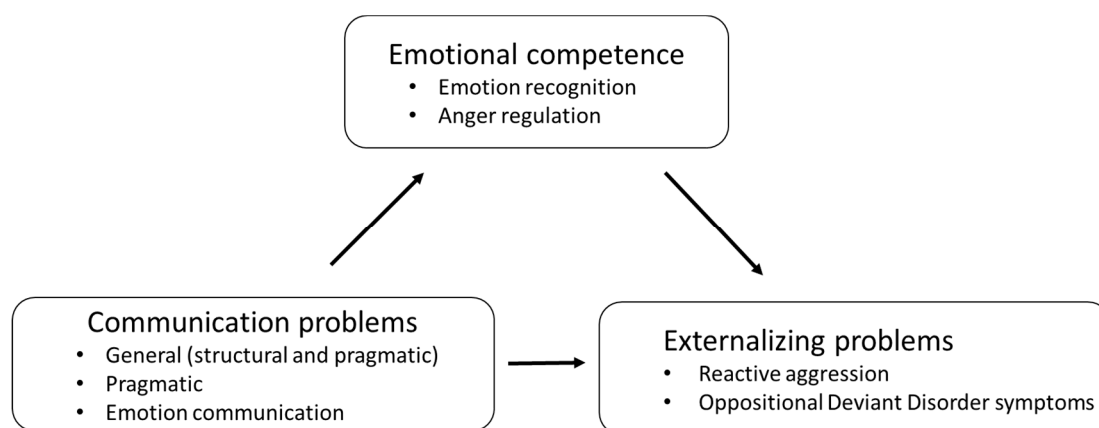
Emotional competence
- Emotion recognition
- Anger regulation

Communication problems
- General (structural and pragmatic)
- Pragmatic
- Emotion communication

Externalizing problems
- Reactive aggression
- Oppositional Deviant Disorder symptoms